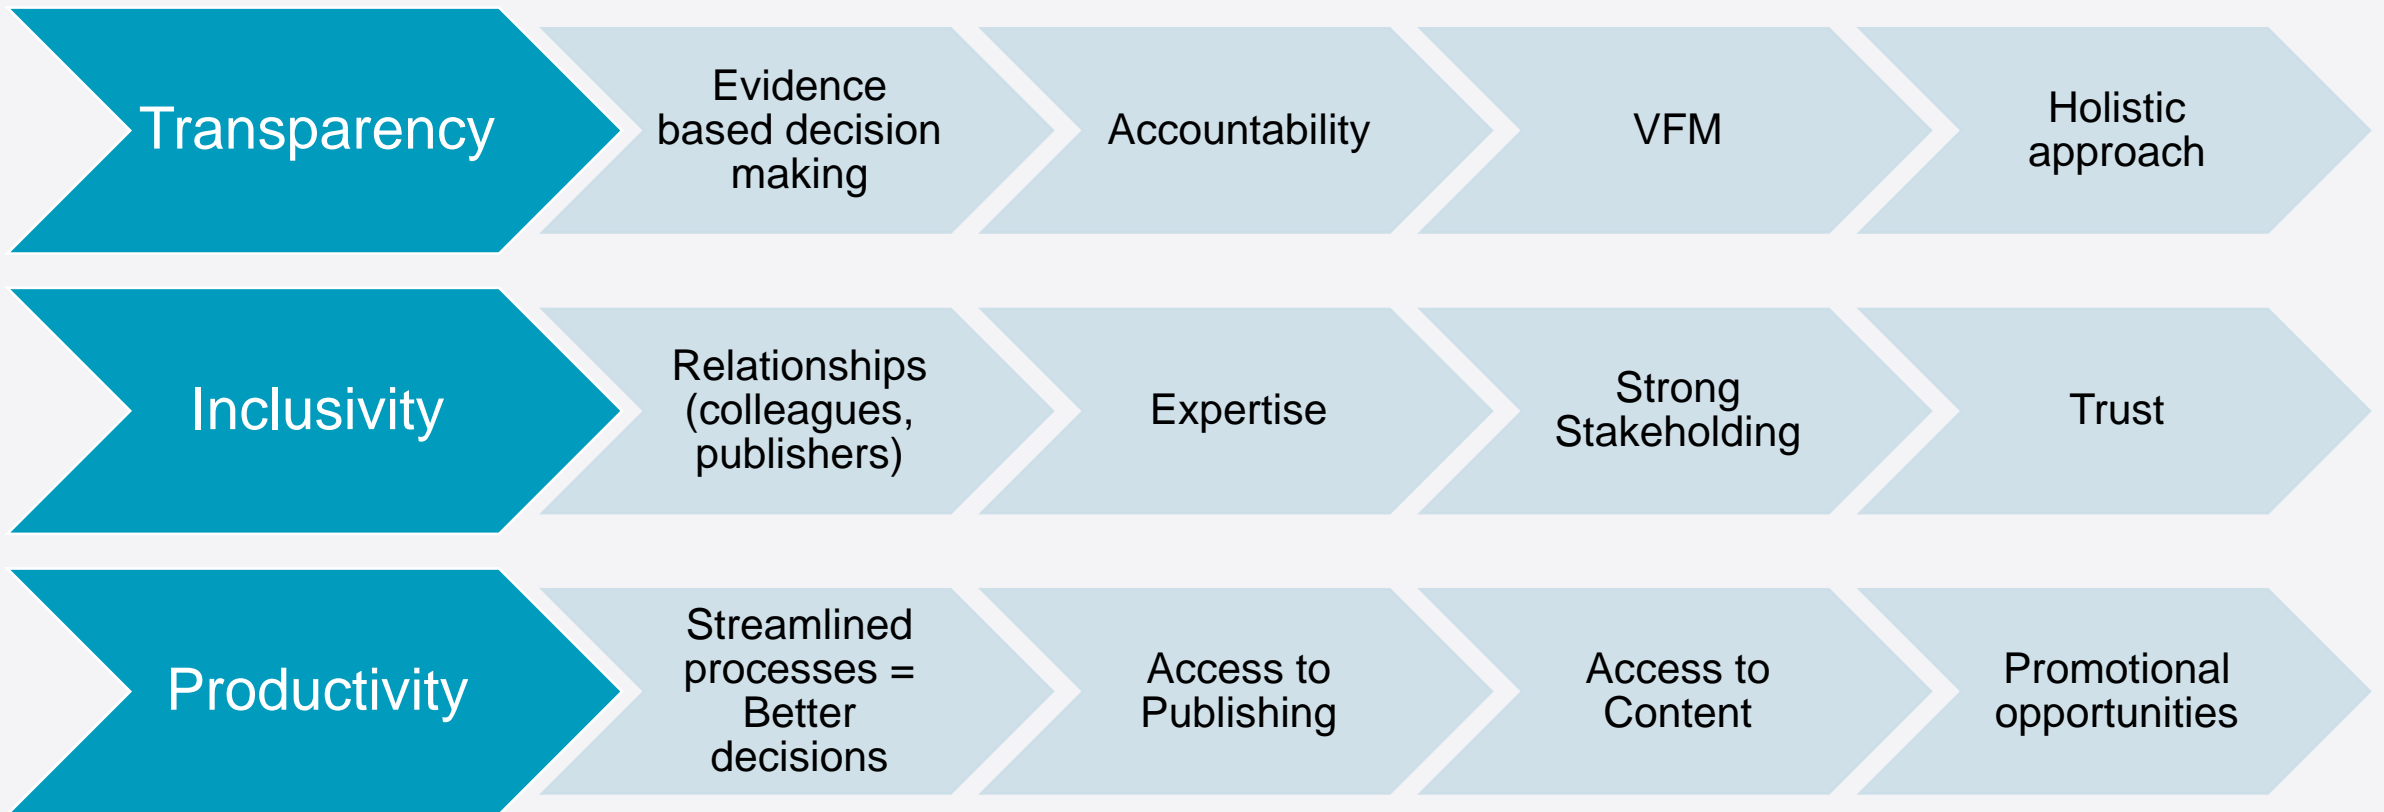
Transparency

Evidence based decision making

Accountability

VFM

Holistic approach

Inclusivity

Relationships (colleagues, publishers)

Expertise

Strong Stakeholding

Trust

Productivity

Streamlined processes = Better decisions

Access to Publishing

Access to Content

Promotional opportunities